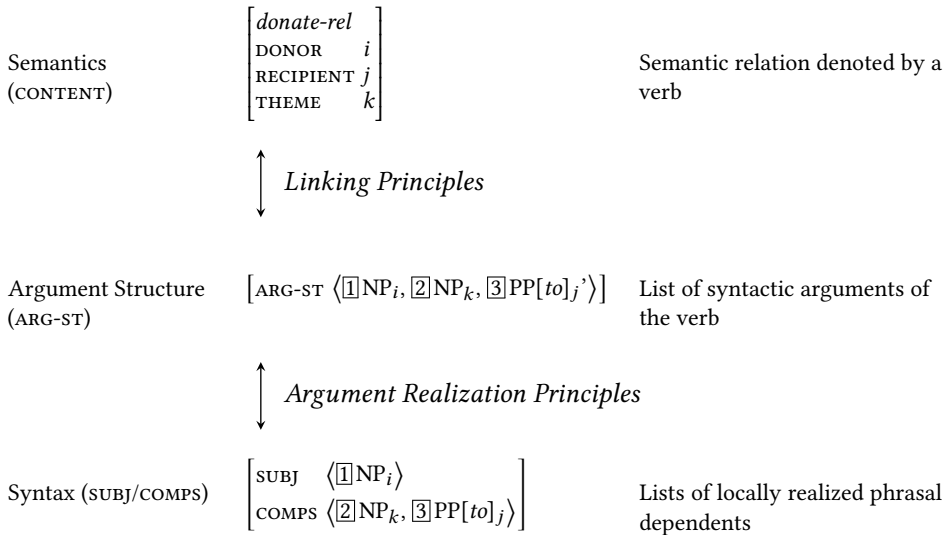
Semantics (CONTENT)

$\begin{bmatrix} \textit{donate-rel} \\ \text{DONOR} & i \\ \text{RECIPIENT} & j \\ \text{THEME} & k \end{bmatrix}$

Semantic relation denoted by a verb

Linking Principles

Argument Structure (ARG-ST)

$\left[\text{ARG-ST} \left\langle \boxed{1}\,\text{NP}_i, \boxed{2}\,\text{NP}_k, \boxed{3}\,\text{PP}[to]_j\text{'} \right\rangle\right]$

List of syntactic arguments of the verb

Argument Realization Principles

Syntax (SUBJ/COMPS)

$\begin{bmatrix} \text{SUBJ} & \left\langle \boxed{1}\,\text{NP}_i \right\rangle \\ \text{COMPS} & \left\langle \boxed{2}\,\text{NP}_k, \boxed{3}\,\text{PP}[to]_j \right\rangle \end{bmatrix}$

Lists of locally realized phrasal dependents